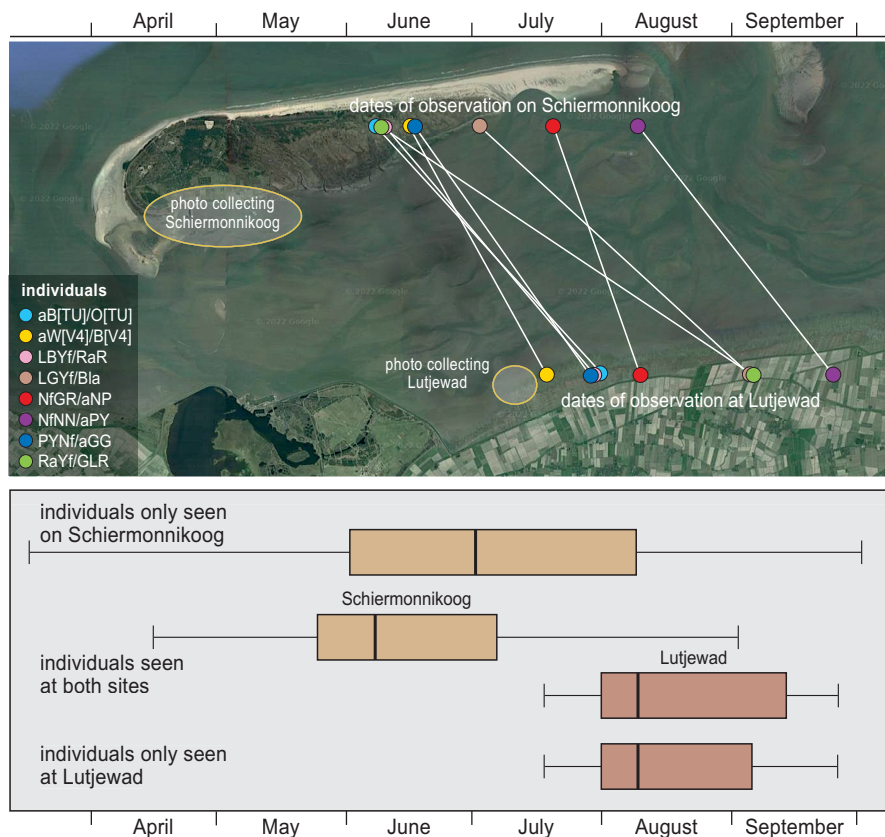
April May June July August September

dates of observation on Schiermonnikoog

© 2022 Google

photo collecting Schiermonnikoog

individuals
aB[TU]/O[TU]
aW[V4]/B[V4]
LBYf/RaR
LGYf/Bla
NfGR/aNP
NfNN/aPY
PYNf/aGG
RaYf/GLR

photo collecting Lutjewad

dates of observation at Lutjewad

individuals only seen on Schiermonnikoog

Schiermonnikoog

individuals seen at both sites

Lutjewad

individuals only seen at Lutjewad

April May June July August September